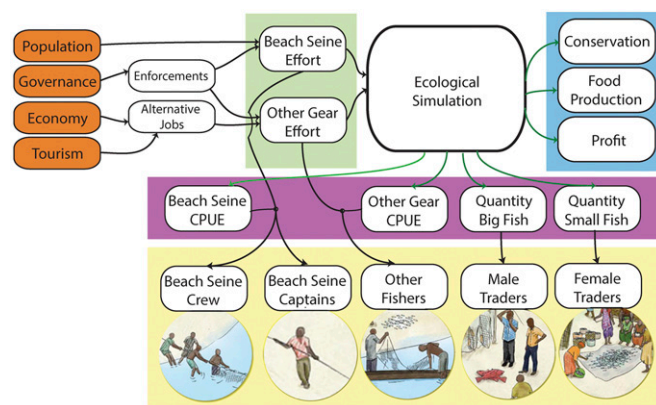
Population

Governance

Economy

Tourism

Enforcements

Alternative Jobs

Beach Seine Effort

Other Gear Effort

Ecological Simulation

Conservation

Food Production

Profit

Beach Seine CPUE

Other Gear CPUE

Quantity Big Fish

Quantity Small Fish

Beach Seine Crew

Beach Seine Captains

Other Fishers

Male Traders

Female Traders